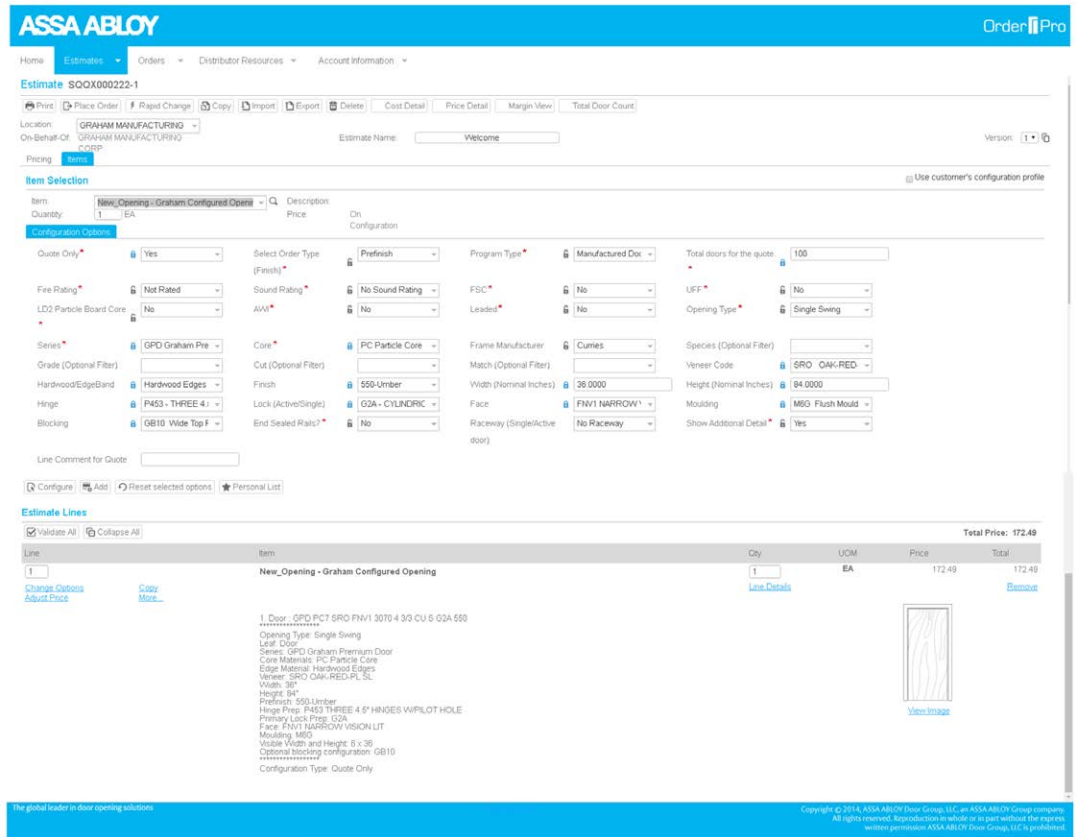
ASSA ABLOY
Order Pro

Home Estimates Orders Distributor Resources Account Information

Estimate SQOX000222-1

Print Place Order Rapid Change Copy Import Export Delete Cost Detail Price Detail Margin View Total Door Count

Location: GRAHAM MANUFACTURING
On-Behalf-Of: GRAHAM MANUFACTURING CORP
Estimate Name: Welcome
Version: 1

Pricing Items

Item Selection
Use customer's configuration profile

Item: New_Opening - Graham Configured Openi
Description:
Quantity: 1 EA
Price: On Configuration

Configuration Options

Quote Only* Yes
Select Order Type (Finish)* Prefinish
Program Type* Manufactured Doc
Total doors for the quote* 100
Fire Rating* Not Rated
Sound Rating* No Sound Rating
FSC* No
UFF* No
LD2 Particle Board Core* No
AWI* No
Leaded* No
Opening Type* Single Swing
Series* GPD Graham Pre
Core* PC Particle Core
Frame Manufacturer Curries
Species (Optional Filter)
Grade (Optional Filter)
Cut (Optional Filter)
Match (Optional Filter)
Veneer Code SRO OAK-RED-
Hardwood/EdgeBand Hardwood Edges
Finish 550-Umber
Width (Nominal Inches) 36.0000
Height (Nominal Inches) 84.0000
Hinge P453 - THREE 4.
Lock (Active/Single) G2A - CYLINDRIC
Face FNV1 NARROW
Moulding M6G Flush Mould
Blocking GB10 Wide Top F
End Sealed Rails? No
Raceway (Single/Active door) No Raceway
Show Additional Detail* Yes
Line Comment for Quote

Configure Add Reset selected options Personal List

Estimate Lines
Validate All Collapse All
Total Price: 172.49

| Line | Item | Qty | UOM | Price | Total |
|---|---|---|---|---|---|
| 1 | New_Opening - Graham Configured Opening | 1 | EA | 172.49 | 172.49 |

Change Options Copy
Adjust Price More...
Line Details
Remove

1. Door : GPD PC7 SRO FNV1 3070 4 3/3 CU S G2A 550
******************
Opening Type: Single Swing
Leaf: Door
Series: GPD Graham Premium Door
Core Materials: PC Particle Core
Edge Material: Hardwood Edges
Veneer: SRO OAK-RED-PL SL
Width: 36"
Height: 84"
Prefinish: 550-Umber
Hinge Prep: P453 THREE 4.5" HINGES W/PILOT HOLE
Primary Lock Prep: G2A
Face: FNV1 NARROW VISION LIT
Moulding: M6G
Visible Width and Height: 5 x 36
Optional blocking configuration: GB10
******************
Configuration Type: Quote Only

View Image

The global leader in door opening solutions

Copyright © 2014, ASSA ABLOY Door Group, LLC, an ASSA ABLOY Group company. All rights reserved. Reproduction in whole or in part without the express written permission ASSA ABLOY Door Group, LLC is prohibited.